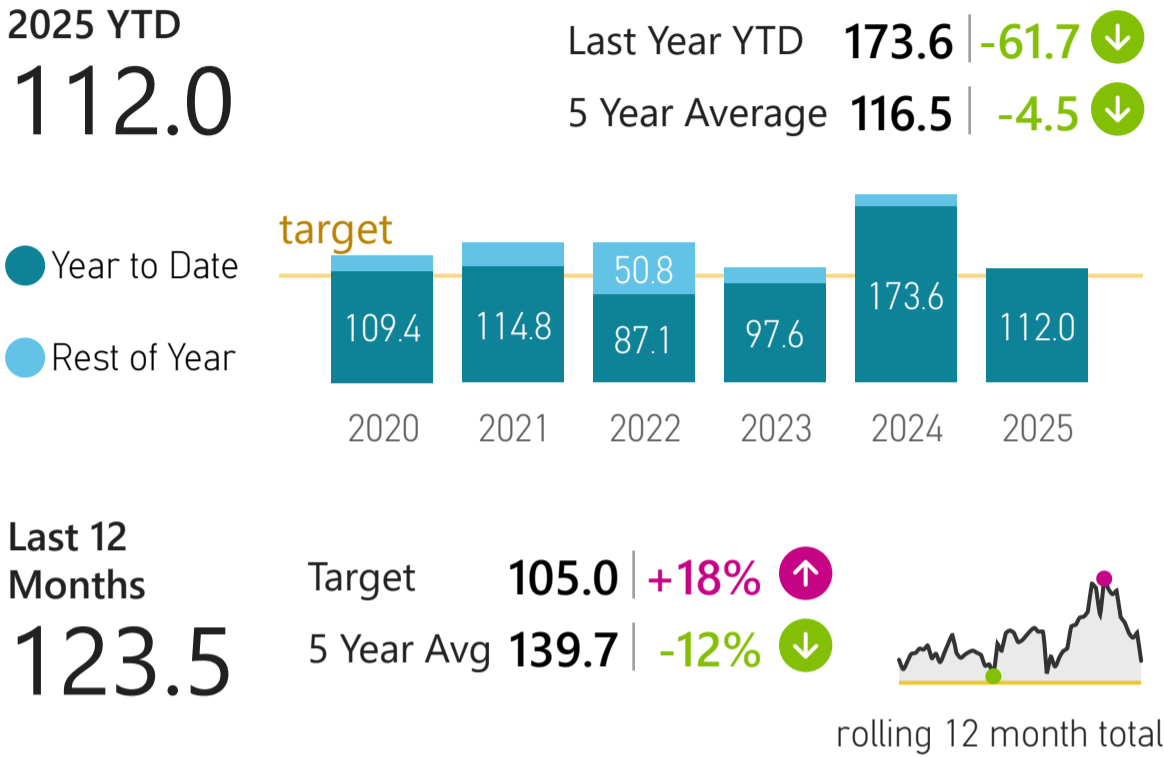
2025 YTD
112.0

Last Year YTD 173.6 | -61.7
5 Year Average 116.5 | -4.5

target

Year to Date
Rest of Year

109.4
114.8
50.8
87.1
97.6
173.6
112.0

2020 2021 2022 2023 2024 2025

Last 12 Months
123.5

Target 105.0 | +18%
5 Year Avg 139.7 | -12%

rolling 12 month total